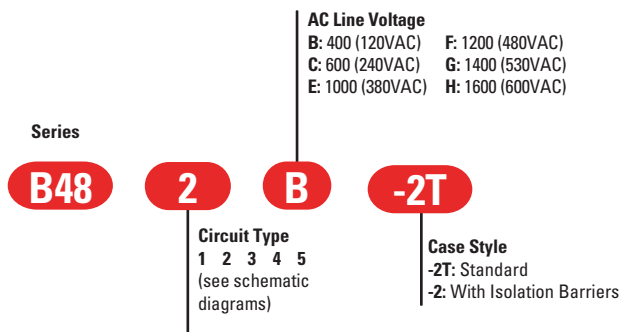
AC Line Voltage
B: 400 (120VAC)
C: 600 (240VAC)
E: 1000 (380VAC)
F: 1200 (480VAC)
G: 1400 (530VAC)
H: 1600 (600VAC)

Series

B48 2 B -2T

Circuit Type
1 2 3 4 5
(see schematic diagrams)

Case Style
-2T: Standard
-2: With Isolation Barriers